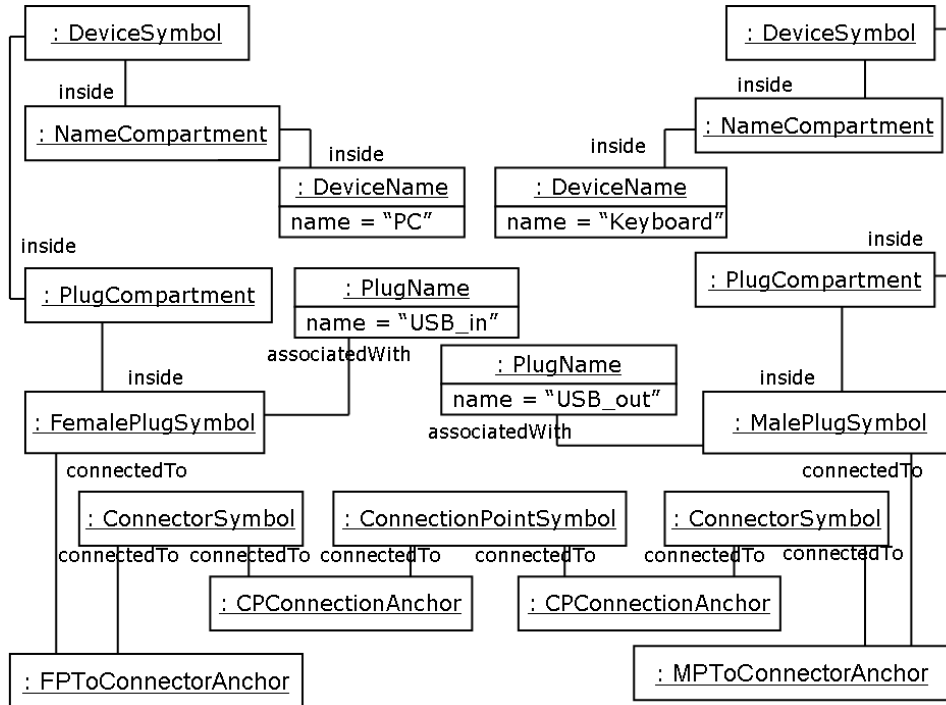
: DeviceSymbol

inside

: NameCompartment

inside

: DeviceName
name = “PC”

inside

: PlugCompartment

: PlugName
name = “USB_in”

associatedWith

inside

: FemalePlugSymbol

connectedTo

: DeviceSymbol

inside

: NameCompartment

inside

: DeviceName
name = “Keyboard”

inside

: PlugCompartment

: PlugName
name = “USB_out”

inside

associatedWith

: MalePlugSymbol

connectedTo

: ConnectorSymbol

connectedTo connectedTo

: ConnectionPointSymbol

connectedTo connectedTo

: ConnectorSymbol

connectedTo connectedTo

: CPConnectionAnchor

: CPConnectionAnchor

: FPToConnectorAnchor

: MPToConnectorAnchor